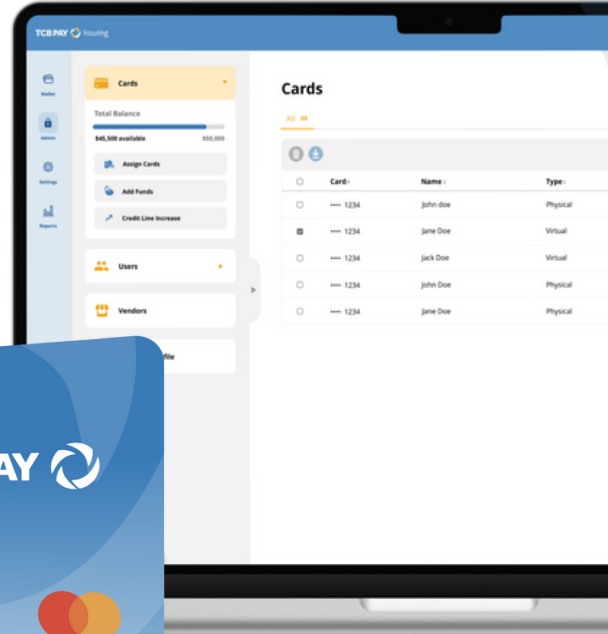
TCB PAY Issuing

Wallet
Admin
Settings
Reports

Cards

Total Balance
\$45,500 available
\$50,000

Assign Cards
Add Funds
Credit Line Increase

Users

Vendors

file

Cards

All

| | Card | Name | Type |
|---|---|---|---|
| | •••• 1234 | John doe | Physical |
| | •••• 1234 | Jane Doe | Virtual |
| | •••• 1234 | Jack Doe | Virtual |
| | •••• 1234 | John Doe | Physical |
| | •••• 1234 | Jane Doe | Physical |

AY